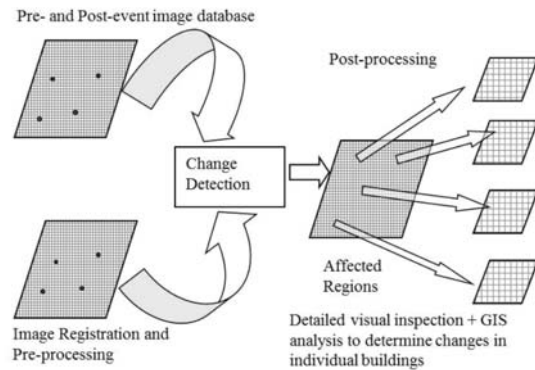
Pre- and Post-event image database

Post-processing

Change Detection

Affected Regions

Image Registration and Pre-processing

Detailed visual inspection + GIS analysis to determine changes in individual buildings